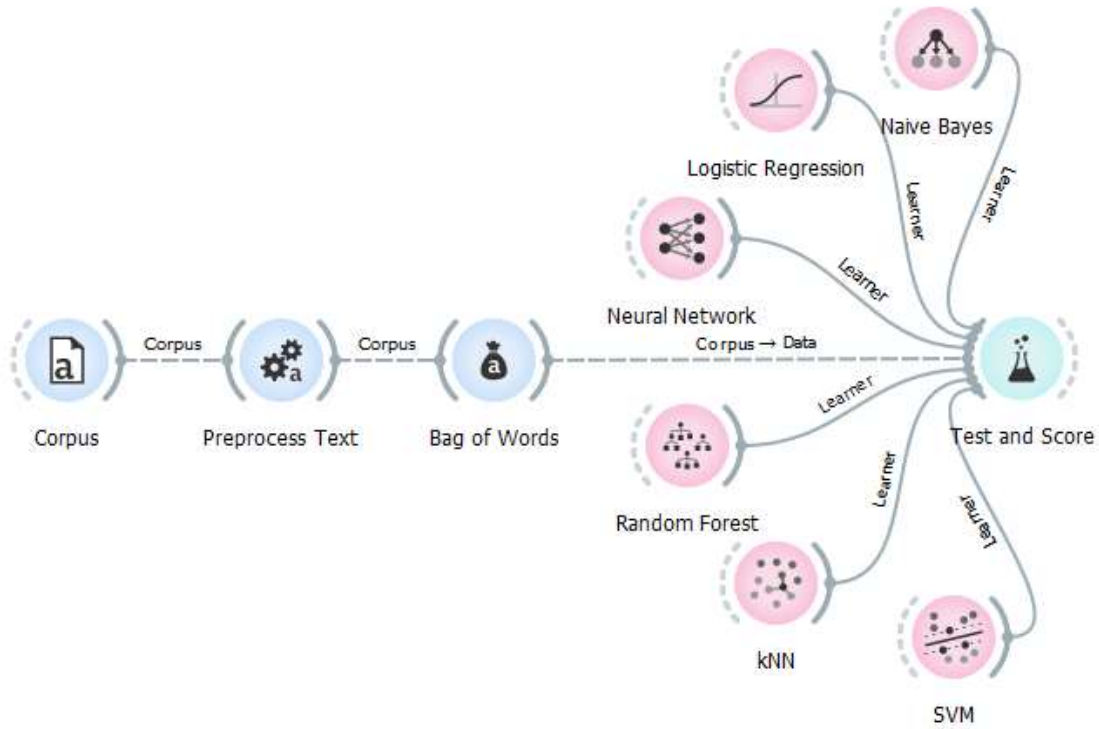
Naive Bayes

Logistic Regression

Learner

Learner

Neural Network

Learner

Corpus

Corpus

Corpus → Data

Corpus

Preprocess Text

Bag of Words

Learner

Test and Score

Random Forest

Learner

Learner

kNN

SVM